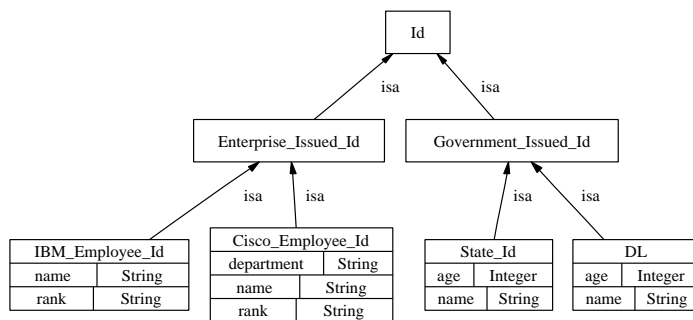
Id

isa

isa

Enterprise_Issued_Id

Government_Issued_Id

isa

isa

isa

isa

| IBM_Employee_Id | |
|---|---|
| name | String |
| rank | String |

| Cisco_Employee_Id | |
|---|---|
| department | String |
| name | String |
| rank | String |

| State_Id | |
|---|---|
| age | Integer |
| name | String |

| DL | |
|---|---|
| age | Integer |
| name | String |